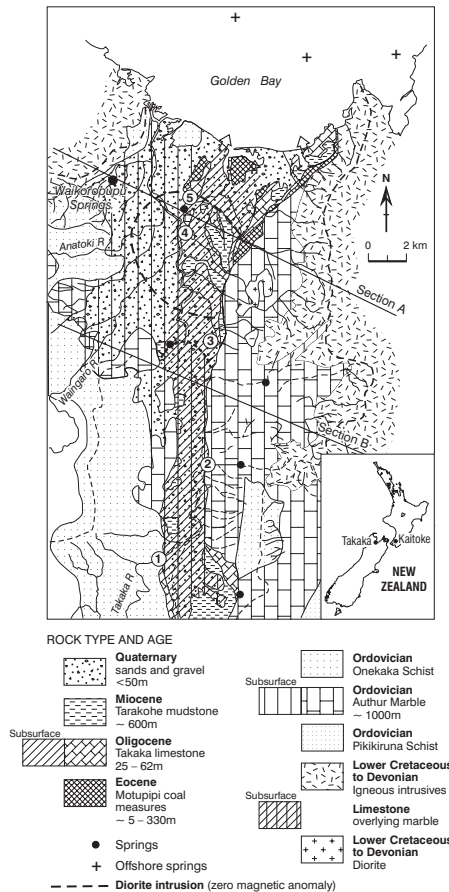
Golden Bay

Waikoropupu Springs

Anatoki R.

Waingaro R.

Takaka R.

N

0 2 km

Section A

Section B

1
2
3
4
5

Takaka
Kaitoke
NEW ZEALAND

ROCK TYPE AND AGE

**Quaternary** sands and gravel <50m

**Miocene** Tarakohe mudstone ~ 600m

Subsurface
**Oligocene** Takaka limestone 25 – 62m

**Eocene** Motupipi coal measures ~ 5 – 330m

● Springs

+ Offshore springs

**Ordovician** Onekaka Schist

Subsurface
**Ordovician** Authur Marble ~ 1000m

**Ordovician** Pikikiruna Schist

**Lower Cretaceous to Devonian** Igneous intrusives

Subsurface
**Limestone** overlying marble

**Lower Cretaceous to Devonian** Diorite

**Diorite intrusion** (zero magnetic anomaly)